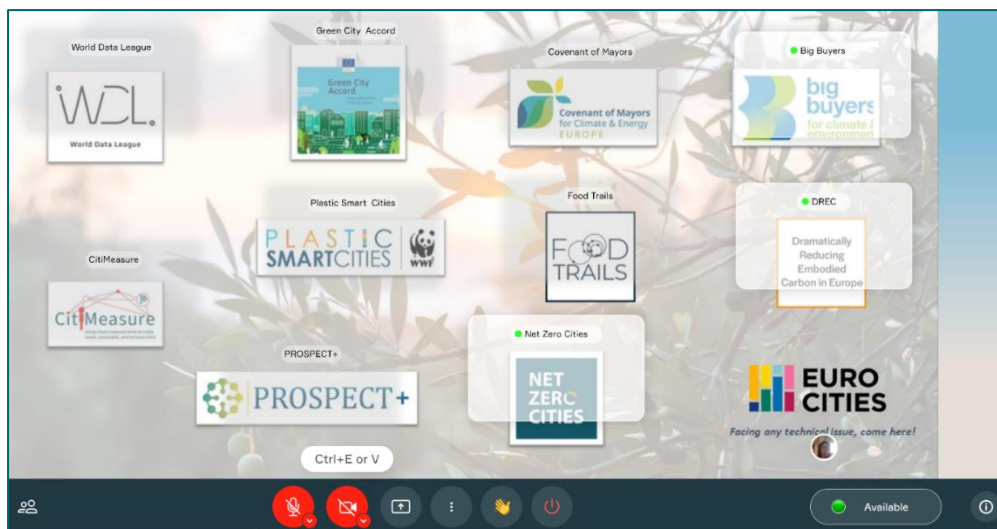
World Data League

WDL.

World Data League

Green City Accord

Green City Accord

Covenant of Mayors

Covenant of Mayors for Climate & Energy EUROPE

Big Buyers

big buyers for climate & environment

Plastic Smart Cities

PLASTIC SMARTCITIES WWF

Food Trails

FOOD TRAILS

DREC

Dramatically Reducing Embodied Carbon in Europe

CitiMeasure

CitiMeasure

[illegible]

PROSPECT+

PROSPECT+

Net Zero Cities

NET ZERO CITIES

EURO CITIES

Facing any technical issue, come here!

Ctrl+E or V

Available